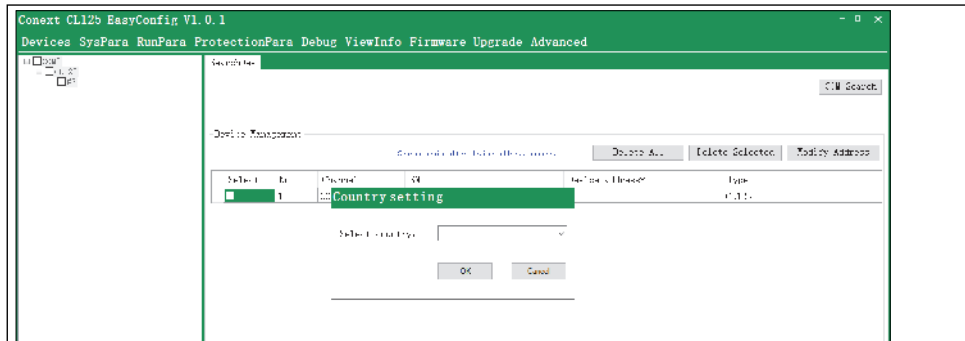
Conext CL125 EasyConfig V1.0.1

Devices SysPara RunPara ProtectionPara Debug ViewInfo Firmware Upgrade Advanced

COM Search

Device Management

Delete All

Delete Selected

Modify Address

| Select | No | Channel | SN | Device's Address | Type |
|---|---|---|---|---|---|
| | 1 | | | | CL125 |

Country setting

Select country:

OK

Cancel